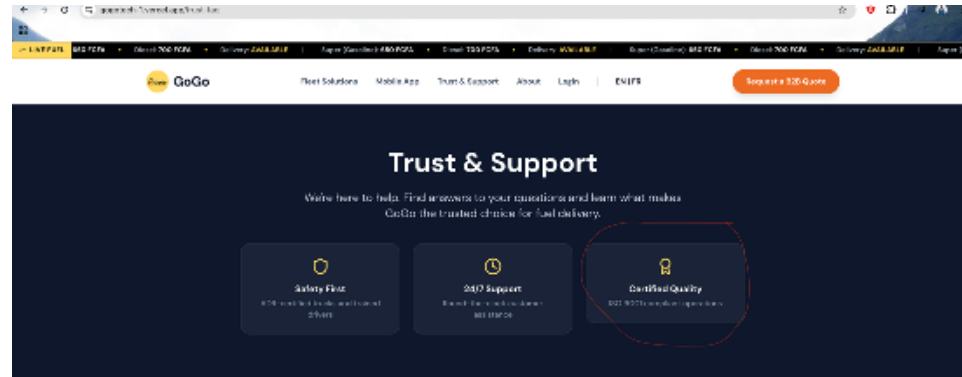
gogofuels.vercel.app/trust

LIVE FUEL 850 FCFA • Diesel: 700 FCFA • Delivery: AVAILABLE | Super (Gasoline): 850 FCFA • Diesel: 700 FCFA • Delivery: AVAILABLE | Super (Gasoline): 850 FCFA • Diesel: 700 FCFA • Delivery: AVAILABLE | Super

GoGo

Fleet Solutions Mobile App Trust & Support About Login EN|FR

Request a B2B Quote

Trust & Support

We're here to help. Find answers to your questions and learn what makes GoGo the trusted choice for fuel delivery.

Safety First
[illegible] drivers

24/7 Support
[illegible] assistance

Certified Quality
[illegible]